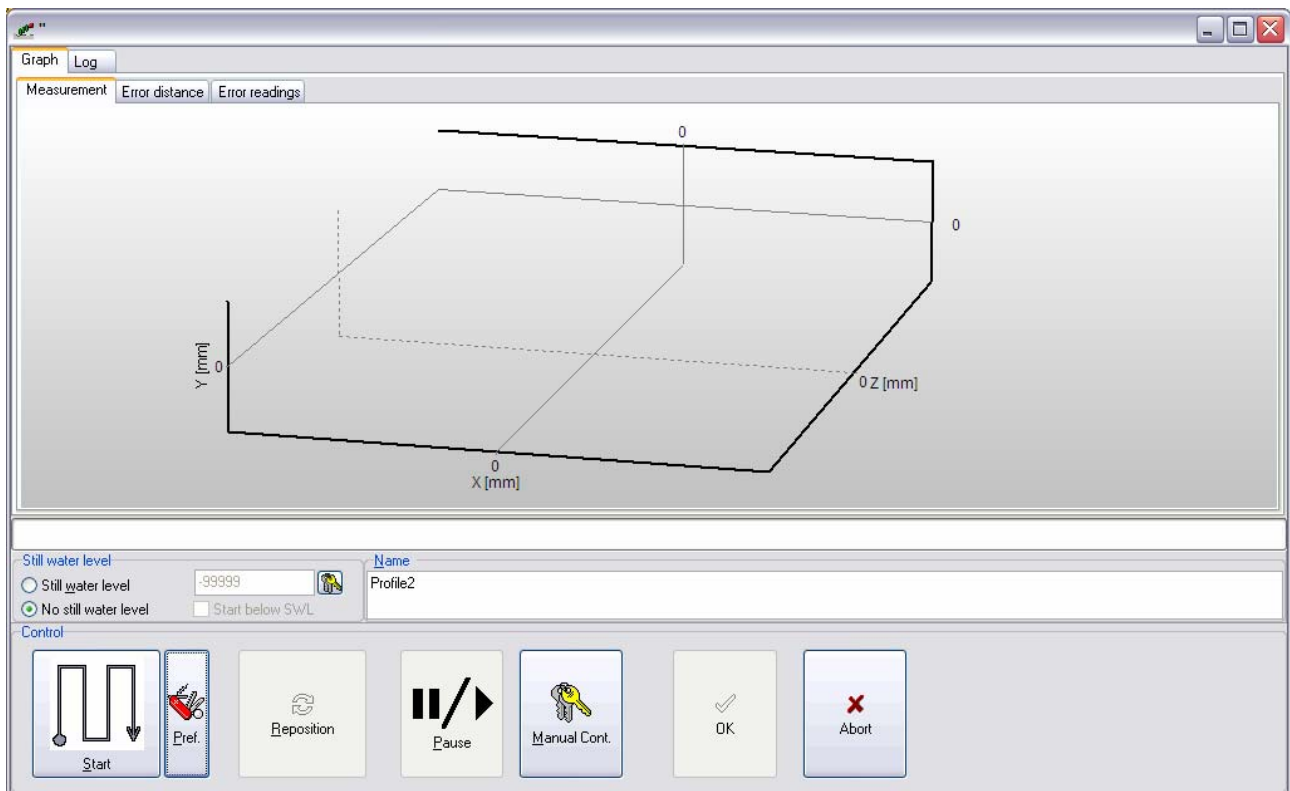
"
Graph Log
Measurement Error distance Error readings
0
0
Y [mm] 0
0 Z [mm]
0
X [mm]
Still water level
Still water level
No still water level
-99999
Start below SWL
Name
Profile2
Control
Start
Pref.
Reposition
Pause
Manual Cont.
OK
Abort